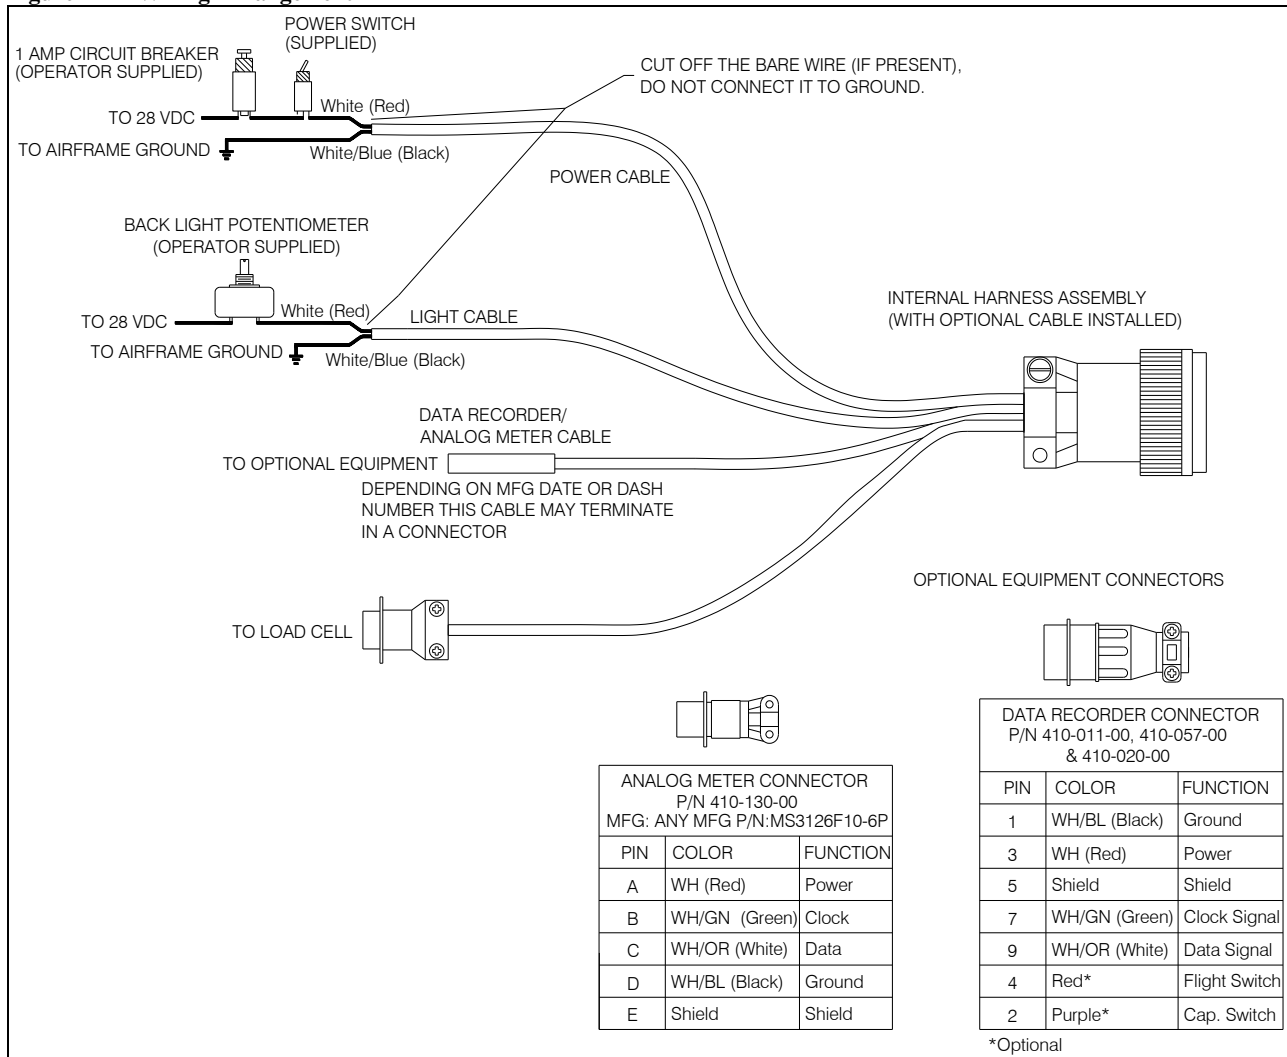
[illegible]

1 AMP CIRCUIT BREAKER (OPERATOR SUPPLIED)

POWER SWITCH (SUPPLIED)

CUT OFF THE BARE WIRE (IF PRESENT), DO NOT CONNECT IT TO GROUND.

TO 28 VDC

White (Red)

TO AIRFRAME GROUND

White/Blue (Black)

POWER CABLE

BACK LIGHT POTENTIOMETER (OPERATOR SUPPLIED)

TO 28 VDC

White (Red)

LIGHT CABLE

TO AIRFRAME GROUND

White/Blue (Black)

INTERNAL HARNESS ASSEMBLY (WITH OPTIONAL CABLE INSTALLED)

DATA RECORDER/ ANALOG METER CABLE

TO OPTIONAL EQUIPMENT

DEPENDING ON MFG DATE OR DASH NUMBER THIS CABLE MAY TERMINATE IN A CONNECTOR

OPTIONAL EQUIPMENT CONNECTORS

TO LOAD CELL

ANALOG METER CONNECTOR
P/N 410-130-00
MFG: ANY MFG P/N:MS3126F10-6P

| PIN | COLOR | FUNCTION |
|---|---|---|
| A | WH (Red) | Power |
| B | WH/GN (Green) | Clock |
| C | WH/OR (White) | Data |
| D | WH/BL (Black) | Ground |
| E | Shield | Shield |

DATA RECORDER CONNECTOR
P/N 410-011-00, 410-057-00 & 410-020-00

| PIN | COLOR | FUNCTION |
|---|---|---|
| 1 | WH/BL (Black) | Ground |
| 3 | WH (Red) | Power |
| 5 | Shield | Shield |
| 7 | WH/GN (Green) | Clock Signal |
| 9 | WH/OR (White) | Data Signal |
| 4 | Red* | Flight Switch |
| 2 | Purple* | Cap. Switch |

*Optional